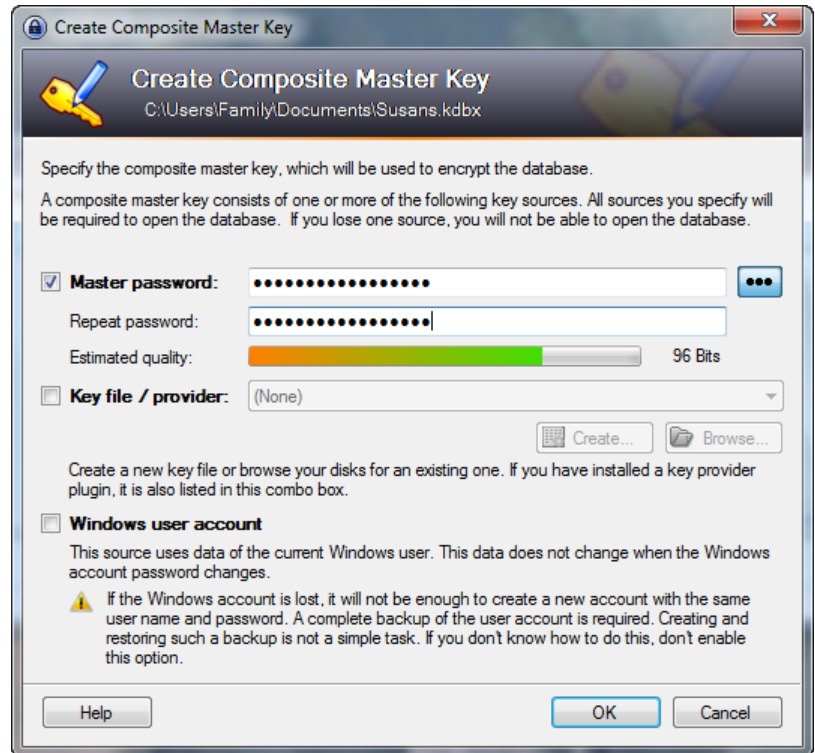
Create Composite Master Key

Create Composite Master Key
C:\Users\Family\Documents\Susans.kdbx

Specify the composite master key, which will be used to encrypt the database.

A composite master key consists of one or more of the following key sources. All sources you specify will be required to open the database. If you lose one source, you will not be able to open the database.

Master password: ●●●●●●●●●●●●●●●●● •••

Repeat password: ●●●●●●●●●●●●●●●●●

Estimated quality: 96 Bits

Key file / provider: (None)

Create... Browse...

Create a new key file or browse your disks for an existing one. If you have installed a key provider plugin, it is also listed in this combo box.

Windows user account

This source uses data of the current Windows user. This data does not change when the Windows account password changes.

If the Windows account is lost, it will not be enough to create a new account with the same user name and password. A complete backup of the user account is required. Creating and restoring such a backup is not a simple task. If you don't know how to do this, don't enable this option.

Help OK Cancel